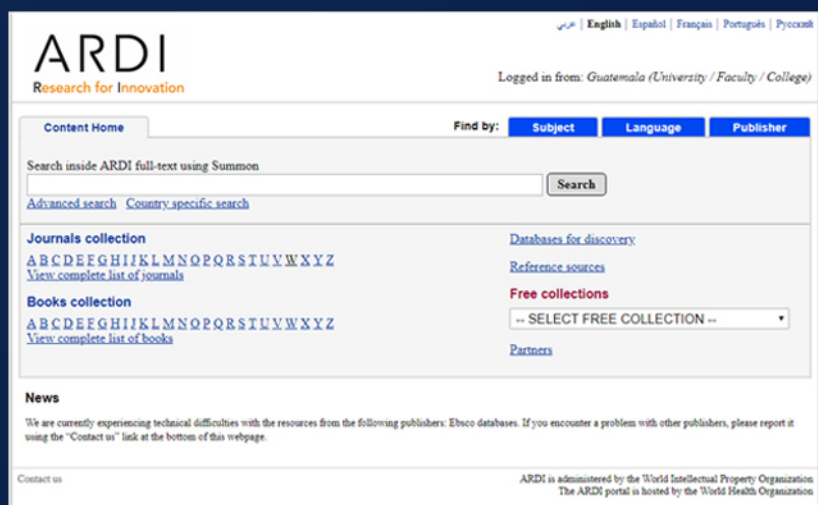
عربي | English | Español | Français | Português | Русский

ARDI
Research for Innovation

Logged in from: Guatemala (University / Faculty / College)

Content Home

Find by: Subject Language Publisher

Search inside ARDI full-text using Summon

Search

Advanced search Country specific search

Journals collection

A B C D E F G H I J K L M N O P Q R S T U V W X Y Z
View complete list of journals

Books collection

A B C D E F G H I J K L M N O P Q R S T U V W X Y Z
View complete list of books

Databases for discovery

Reference sources

Free collections

-- SELECT FREE COLLECTION --

Partners

News

We are currently experiencing technical difficulties with the resources from the following publishers: Ebsco databases. If you encounter a problem with other publishers, please report it using the "Contact us" link at the bottom of this webpage.

Contact us

ARDI is administered by the World Intellectual Property Organization
The ARDI portal is hosted by the World Health Organization